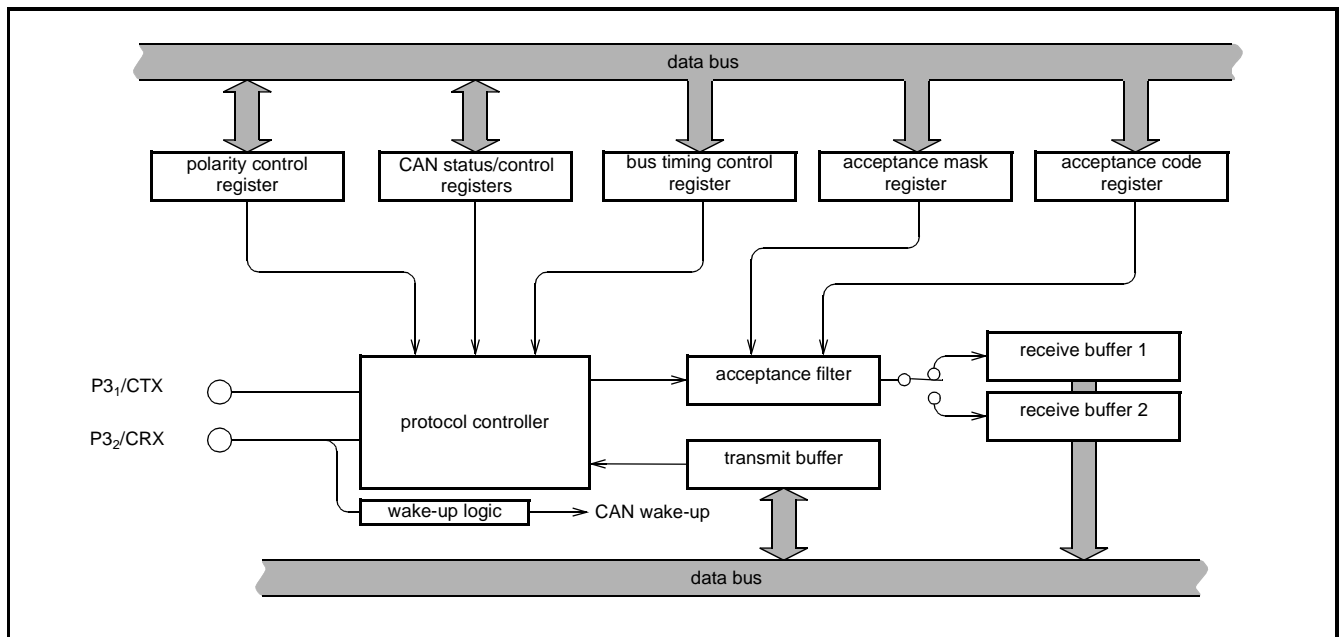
data bus

polarity control register

CAN status/control registers

bus timing control register

acceptance mask register

acceptance code register

$P3_1$/CTX

$P3_2$/CRX

protocol controller

acceptance filter

receive buffer 1

receive buffer 2

transmit buffer

wake-up logic

CAN wake-up

data bus